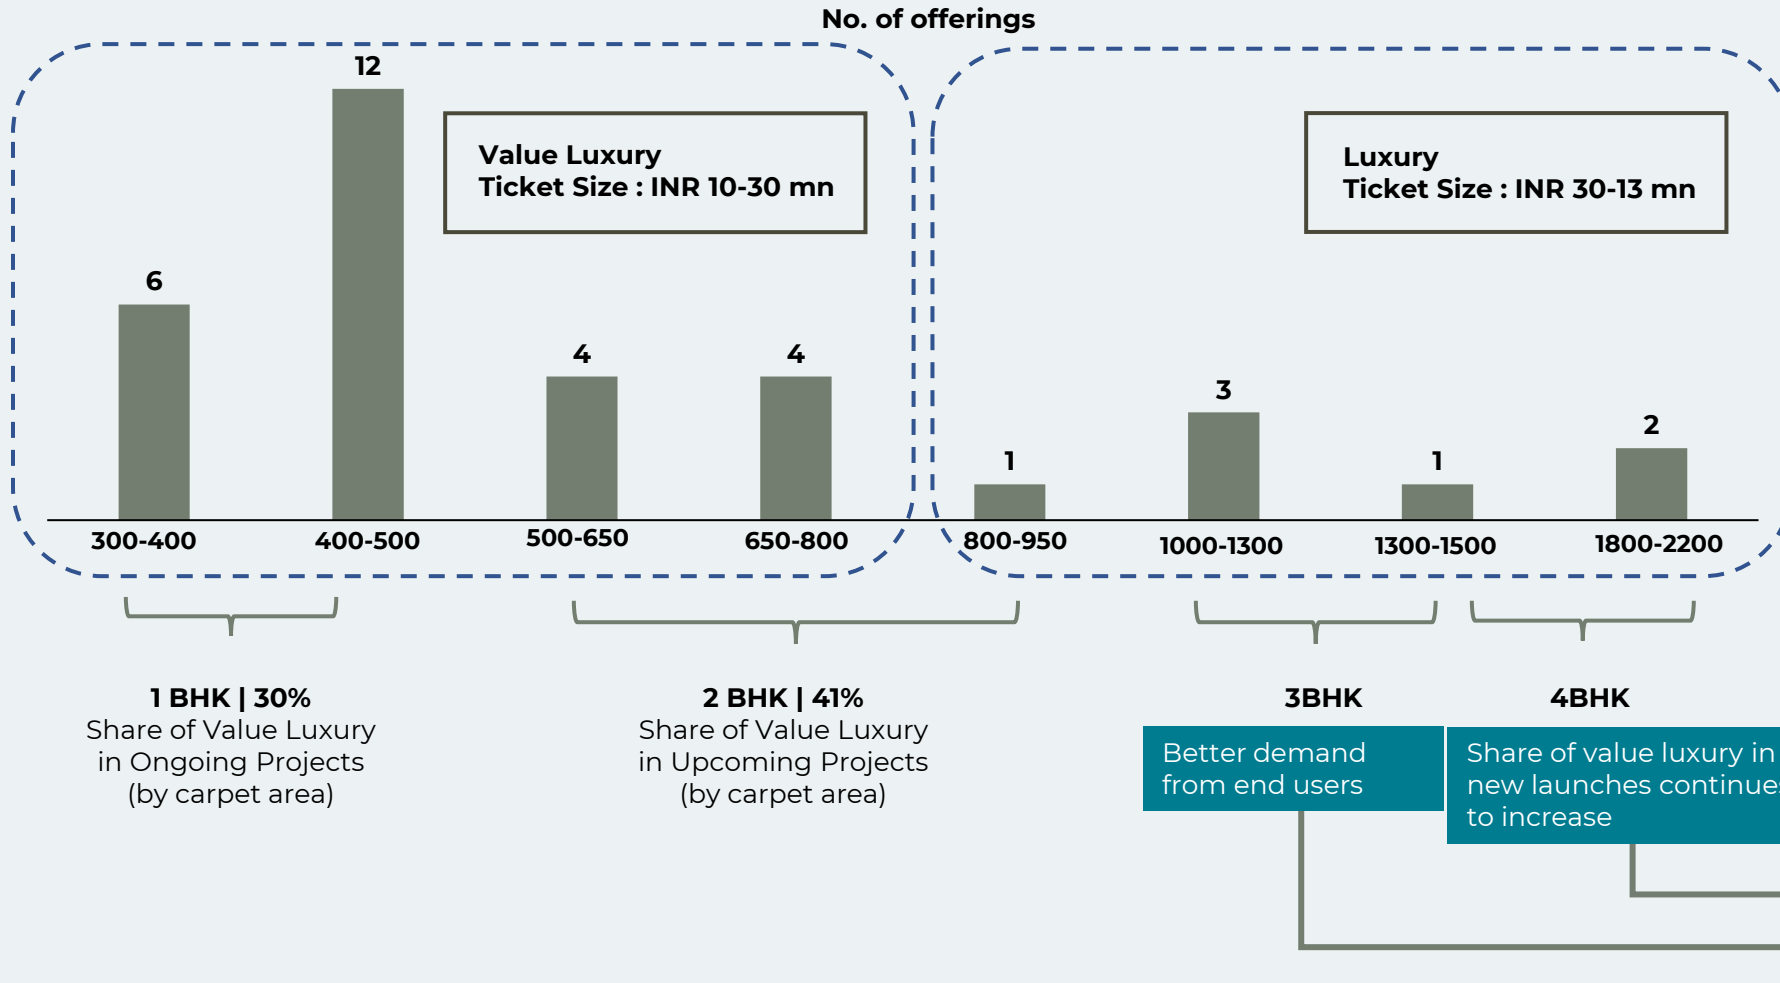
No. of offerings

Value Luxury
Ticket Size : INR 10-30 mn

Luxury
Ticket Size : INR 30-13 mn

6
12
4
4
1
3
1
2

300-400
400-500
500-650
650-800
800-950
1000-1300
1300-1500
1800-2200

1 BHK | 30%
Share of Value Luxury in Ongoing Projects (by carpet area)

2 BHK | 41%
Share of Value Luxury in Upcoming Projects (by carpet area)

3BHK
Better demand from end users

4BHK
Share of value luxury in new launches continue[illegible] to increase